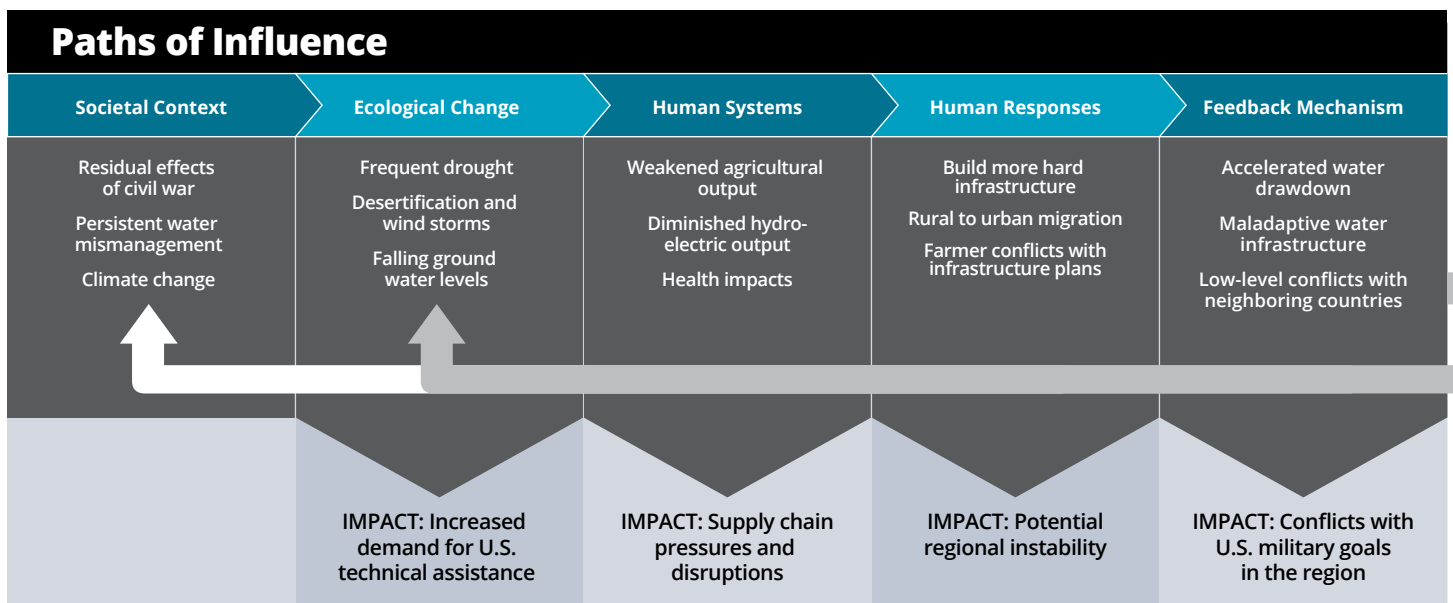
Paths of Influence

Societal Context

Residual effects of civil war

Persistent water mismanagement

Climate change

Ecological Change

Frequent drought

Desertification and wind storms

Falling ground water levels

IMPACT: Increased demand for U.S. technical assistance

Human Systems

Weakened agricultural output

Diminished hydroelectric output

Health impacts

IMPACT: Supply chain pressures and disruptions

Human Responses

Build more hard infrastructure

Rural to urban migration

Farmer conflicts with infrastructure plans

IMPACT: Potential regional instability

Feedback Mechanism

Accelerated water drawdown

Maladaptive water infrastructure

Low-level conflicts with neighboring countries

IMPACT: Conflicts with U.S. military goals in the region